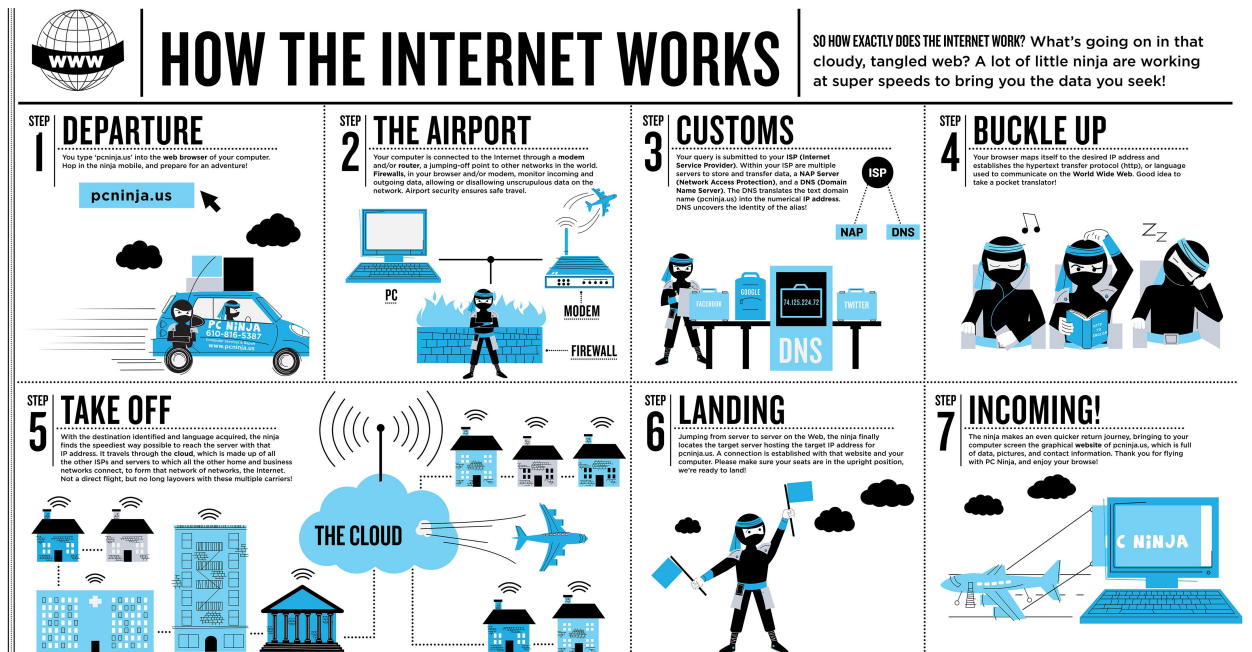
WWW

HOW THE INTERNET WORKS

SO HOW EXACTLY DOES THE INTERNET WORK? What's going on in that cloudy, tangled web? A lot of little ninja are working at super speeds to bring you the data you seek!

STEP 1 DEPARTURE

You type 'pcninja.us' into the web browser of your computer. Hop in the ninja mobile, and prepare for an adventure!

pcninja.us

PC NINJA 610-816-5387 www.pcninja.us

STEP 2 THE AIRPORT

Your computer is connected to the Internet through a modem and/or router, a jumping-off point to other networks in the world. Firewalls, in your browser and/or modem, monitor incoming and outgoing data, allowing or disallowing unscrupulous data on the network. Airport security ensures safe travel.

PC

MODEM

FIREWALL

STEP 3 CUSTOMS

Your query is submitted to your ISP (Internet Service Provider). Within your ISP are multiple servers to store and transfer data, a NAP Server (Network Access Protection), and a DNS (Domain Name Server). The DNS translates the text domain name (pcninja.us) into the numerical IP address. DNS uncovers the identity of the alias!

ISP

NAP

DNS

FACEBOOK

GOOGLE

74.125.224.72

TWITTER

DNS

STEP 4 BUCKLE UP

Your browser maps itself to the desired IP address and establishes the hypertext transfer protocol (http), or language used to communicate on the World Wide Web. Good idea to take a pocket translator!

Z Z

STEP 5 TAKE OFF

With the destination identified and language acquired, the ninja finds the speediest way possible to reach the server with that IP address. It travels through the cloud, which is made up of all the other ISPs and servers to which all the other home and business networks connect, to form that network of networks, the Internet. Not a direct flight, but no long layovers with these multiple carriers!

THE CLOUD

STEP 6 LANDING

Jumping from server to server on the Web, the ninja finally locates the target server hosting the target IP address for pcninja.us. A connection is established with that website and your computer. Please make sure your seats are in the upright position, we're ready to land!

STEP 7 INCOMING!

The ninja makes an even quicker return journey, bringing to your computer screen the graphical website of pcninja.us, which is full of data, pictures, and contact information. Thank you for flying with PC Ninja, and enjoy your browse!

C NINJA